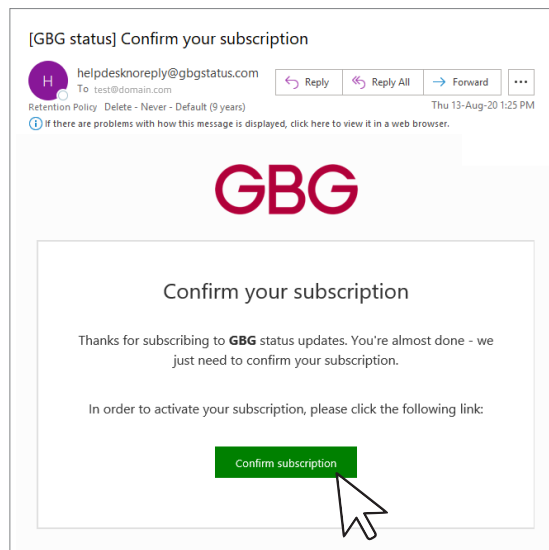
[GBG status] Confirm your subscription

H

helpdesknoreply@gbgstatus.com

To test@domain.com

Reply

Reply All

Forward

...

Retention Policy Delete - Never - Default (9 years)

Thu 13-Aug-20 1:25 PM

If there are problems with how this message is displayed, click here to view it in a web browser.

GBG

Confirm your subscription

Thanks for subscribing to **GBG** status updates. You're almost done - we just need to confirm your subscription.

In order to activate your subscription, please click the following link:

Confirm subscription